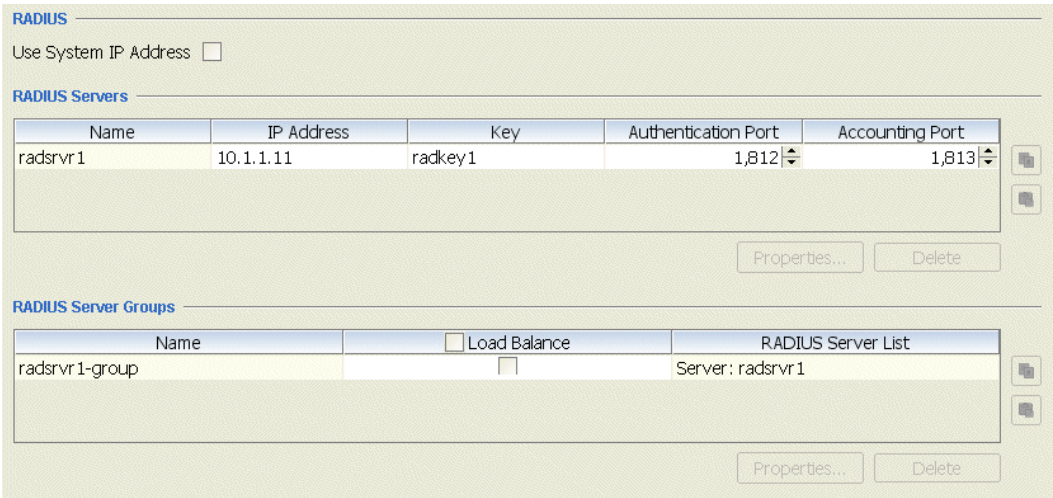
RADIUS

Use System IP Address

RADIUS Servers

| Name | IP Address | Key | Authentication Port | Accounting Port |
|---|---|---|---|---|
| radsrvr1 | 10.1.1.11 | radkey1 | 1,812 | 1,813 |

Properties... Delete

RADIUS Server Groups

| Name | Load Balance | RADIUS Server List |
|---|---|---|
| radsrvr1-group | | Server: radsrvr1 |

Properties... Delete